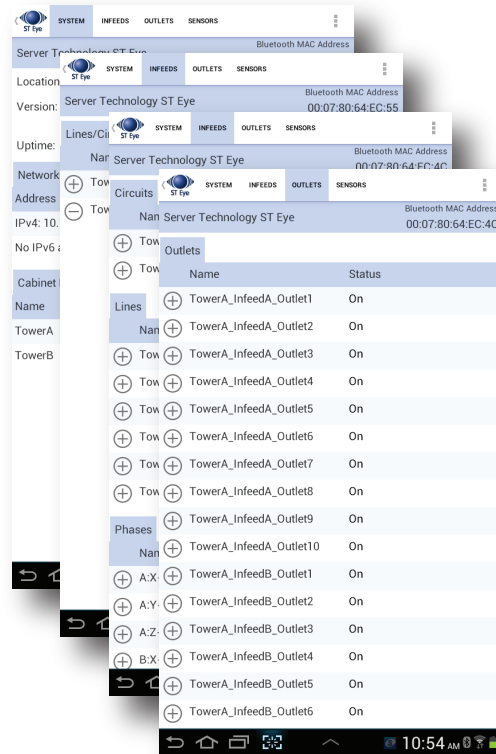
ST Eye SYSTEM INFEEDS OUTLETS SENSORS

Server Technology ST Eye
Bluetooth MAC Address

Location

Version:

Uptime:

Network

Address

IPv4: 10.

No IPv6 a

Cabinet

Name

TowerA

TowerB

ST Eye SYSTEM INFEEDS OUTLETS SENSORS

Server Technology ST Eye
Bluetooth MAC Address
00:07:80:64:EC:55

Lines/Ci

Nar

Tow

Tow

ST Eye SYSTEM INFEEDS OUTLETS SENSORS

Server Technology ST Eye
Bluetooth MAC Address
00:07:80:64:EC:4C

Circuits

Nan

Tow

Tow

Lines

Nan

Tow

Tow

Tow

Tow

Tow

Tow

Tow

Tow

Phases

Nan

A:X

A:Y

A:Z

B:X

ST Eye SYSTEM INFEEDS OUTLETS SENSORS

Server Technology ST Eye
Bluetooth MAC Address
00:07:80:64:EC:4C

Outlets

| Name | Status |
|---|---|
| TowerA_InfeedA_Outlet1 | On |
| TowerA_InfeedA_Outlet2 | On |
| TowerA_InfeedA_Outlet3 | On |
| TowerA_InfeedA_Outlet4 | On |
| TowerA_InfeedA_Outlet5 | On |
| TowerA_InfeedA_Outlet6 | On |
| TowerA_InfeedA_Outlet7 | On |
| TowerA_InfeedA_Outlet8 | On |
| TowerA_InfeedA_Outlet9 | On |
| TowerA_InfeedA_Outlet10 | On |
| TowerA_InfeedB_Outlet1 | On |
| TowerA_InfeedB_Outlet2 | On |
| TowerA_InfeedB_Outlet3 | On |
| TowerA_InfeedB_Outlet4 | On |
| TowerA_InfeedB_Outlet5 | On |
| TowerA_InfeedB_Outlet6 | On |

10:54 AM